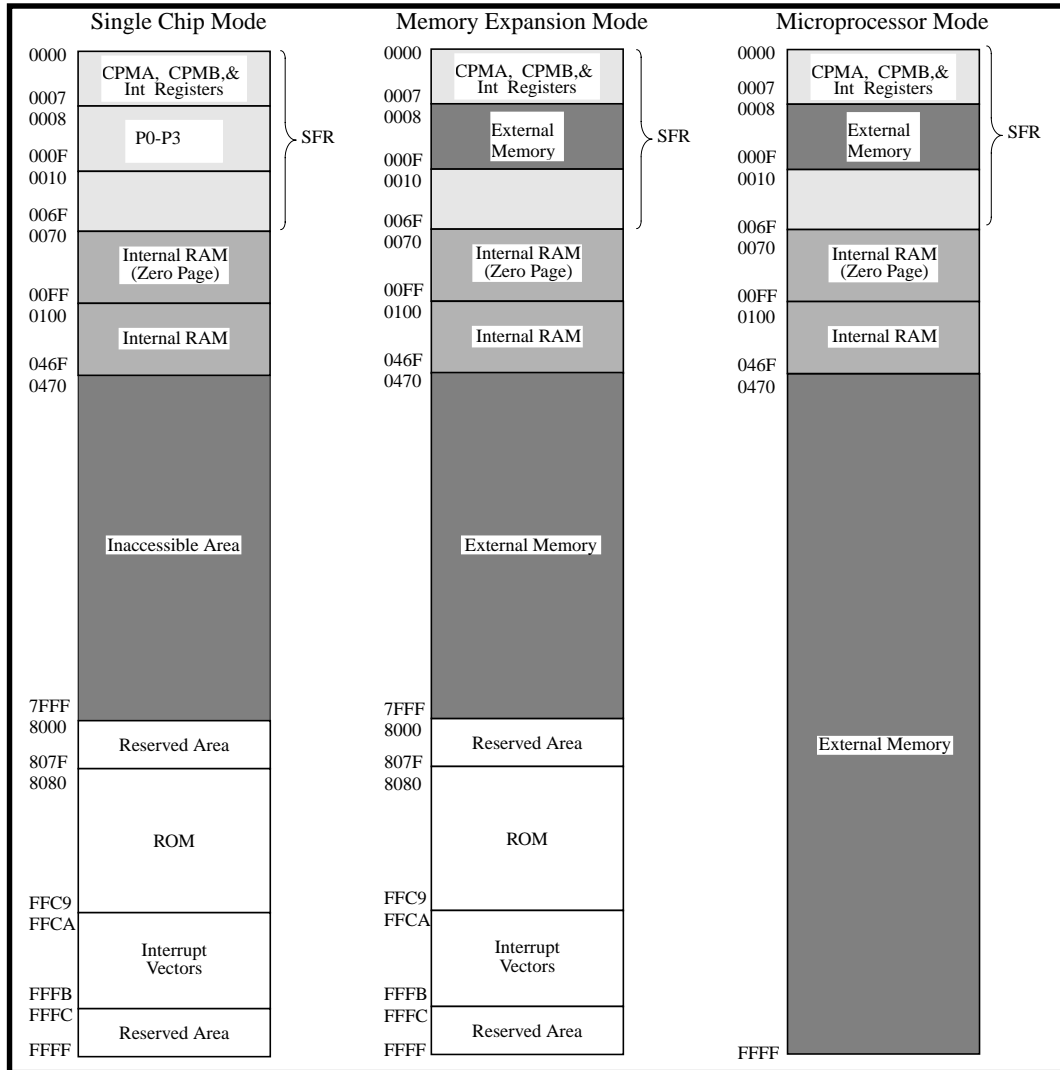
Single Chip Mode

0000
CPMA, CPMB,& Int Registers
0007
0008
P0-P3
000F
0010
006F
SFR
0070
Internal RAM (Zero Page)
00FF
0100
Internal RAM
046F
0470
Inaccessible Area
7FFF
8000
Reserved Area
807F
8080
ROM
FFC9
FFCA
Interrupt Vectors
FFFB
FFFC
Reserved Area
FFFF

Memory Expansion Mode

0000
CPMA, CPMB,& Int Registers
0007
0008
External Memory
000F
0010
006F
SFR
0070
Internal RAM (Zero Page)
00FF
0100
Internal RAM
046F
0470
External Memory
7FFF
8000
Reserved Area
807F
8080
ROM
FFC9
FFCA
Interrupt Vectors
FFFB
FFFC
Reserved Area
FFFF

Microprocessor Mode

0000
CPMA, CPMB,& Int Registers
0007
0008
External Memory
000F
0010
006F
SFR
0070
Internal RAM (Zero Page)
00FF
0100
Internal RAM
046F
0470
External Memory
FFFF